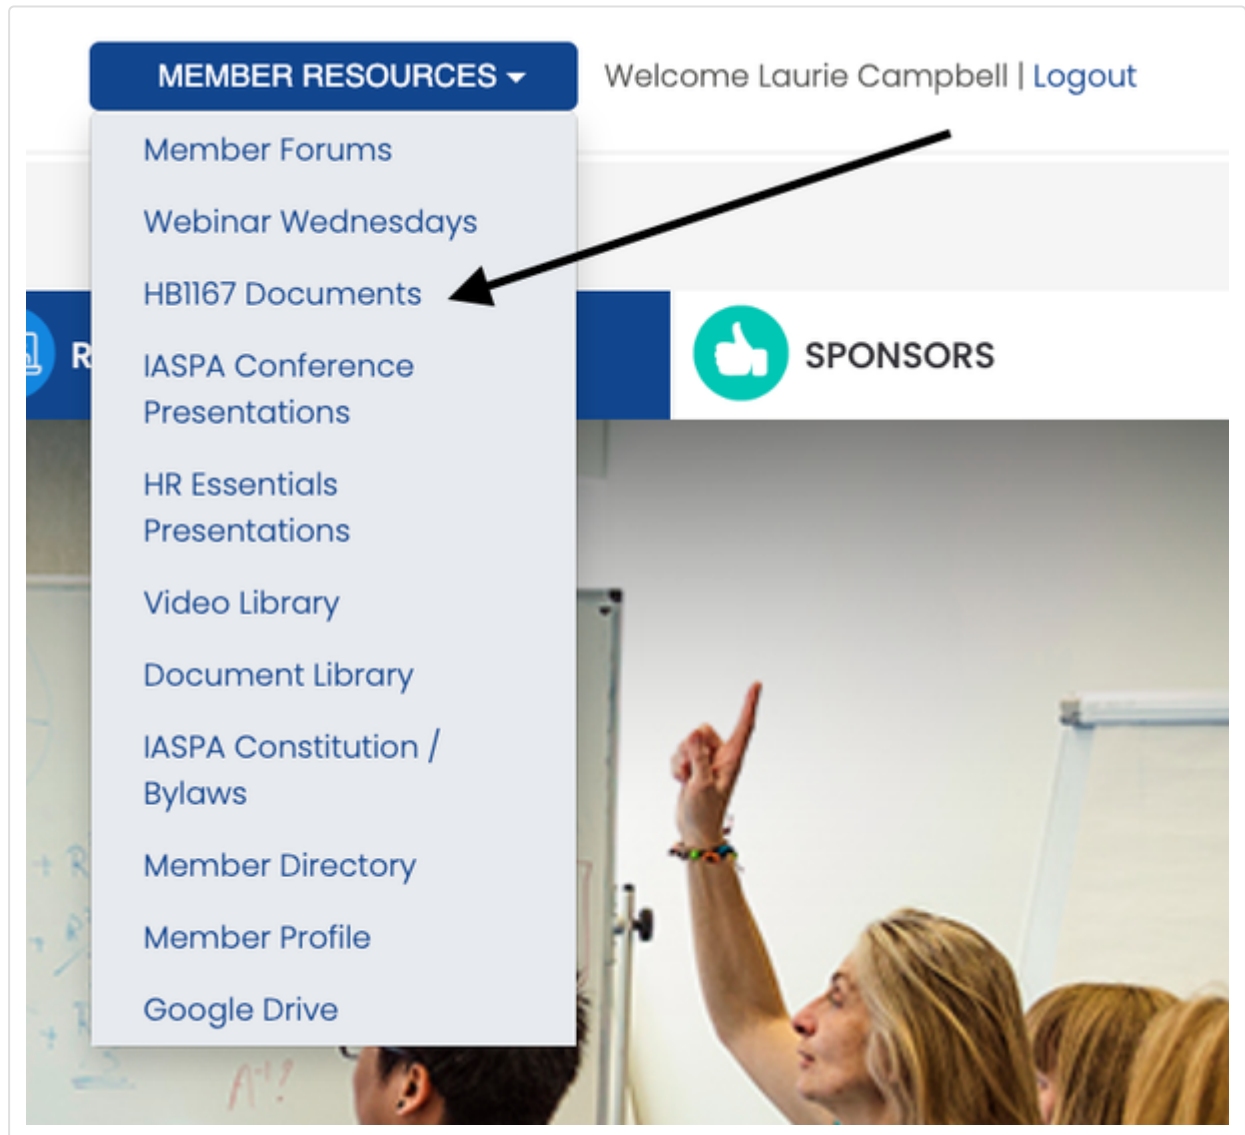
MEMBER RESOURCES

Welcome Laurie Campbell | Logout

Member Forums

Webinar Wednesdays

HB1167 Documents

IASPA Conference Presentations

HR Essentials Presentations

Video Library

Document Library

IASPA Constitution / Bylaws

Member Directory

Member Profile

Google Drive

R

SPONSORS